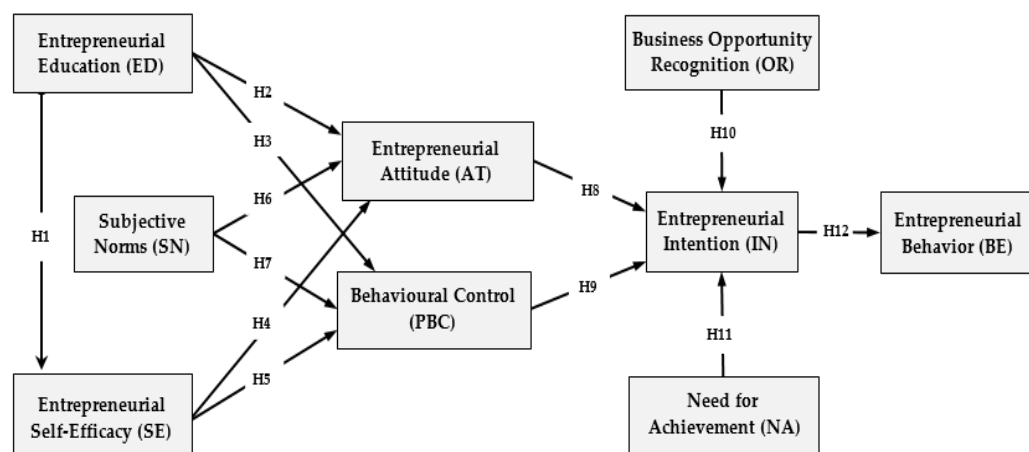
Entrepreneurial Education (ED)

H2

H3

Business Opportunity Recognition (OR)

H10

Entrepreneurial Attitude (AT)

H6

Subjective Norms (SN)

H1

H7

H8

Entrepreneurial Intention (IN)

H12

Entrepreneurial Behavior (BE)

Behavioural Control (PBC)

H9

H4

H5

H11

Entrepreneurial Self-Efficacy (SE)

Need for Achievement (NA)